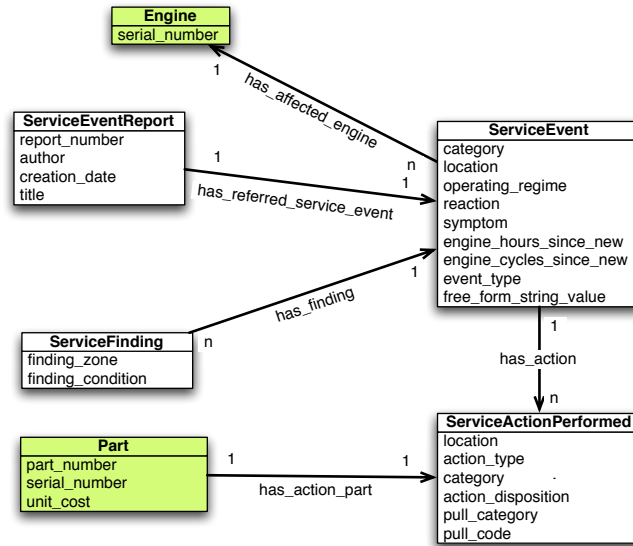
Engine
serial_number

1
has_affected_engine
n

ServiceEventReport
report_number
author
creation_date
title

1
has_referred_service_event
1

ServiceEvent
category
location
operating_regime
reaction
symptom
engine_hours_since_new
engine_cycles_since_new
event_type
free_form_string_value

1
has_finding
n

ServiceFinding
finding_zone
finding_condition

1
has_action
n

Part
part_number
serial_number
unit_cost

1
has_action_part
1

ServiceActionPerformed
location
action_type
category
action_disposition
pull_category
pull_code